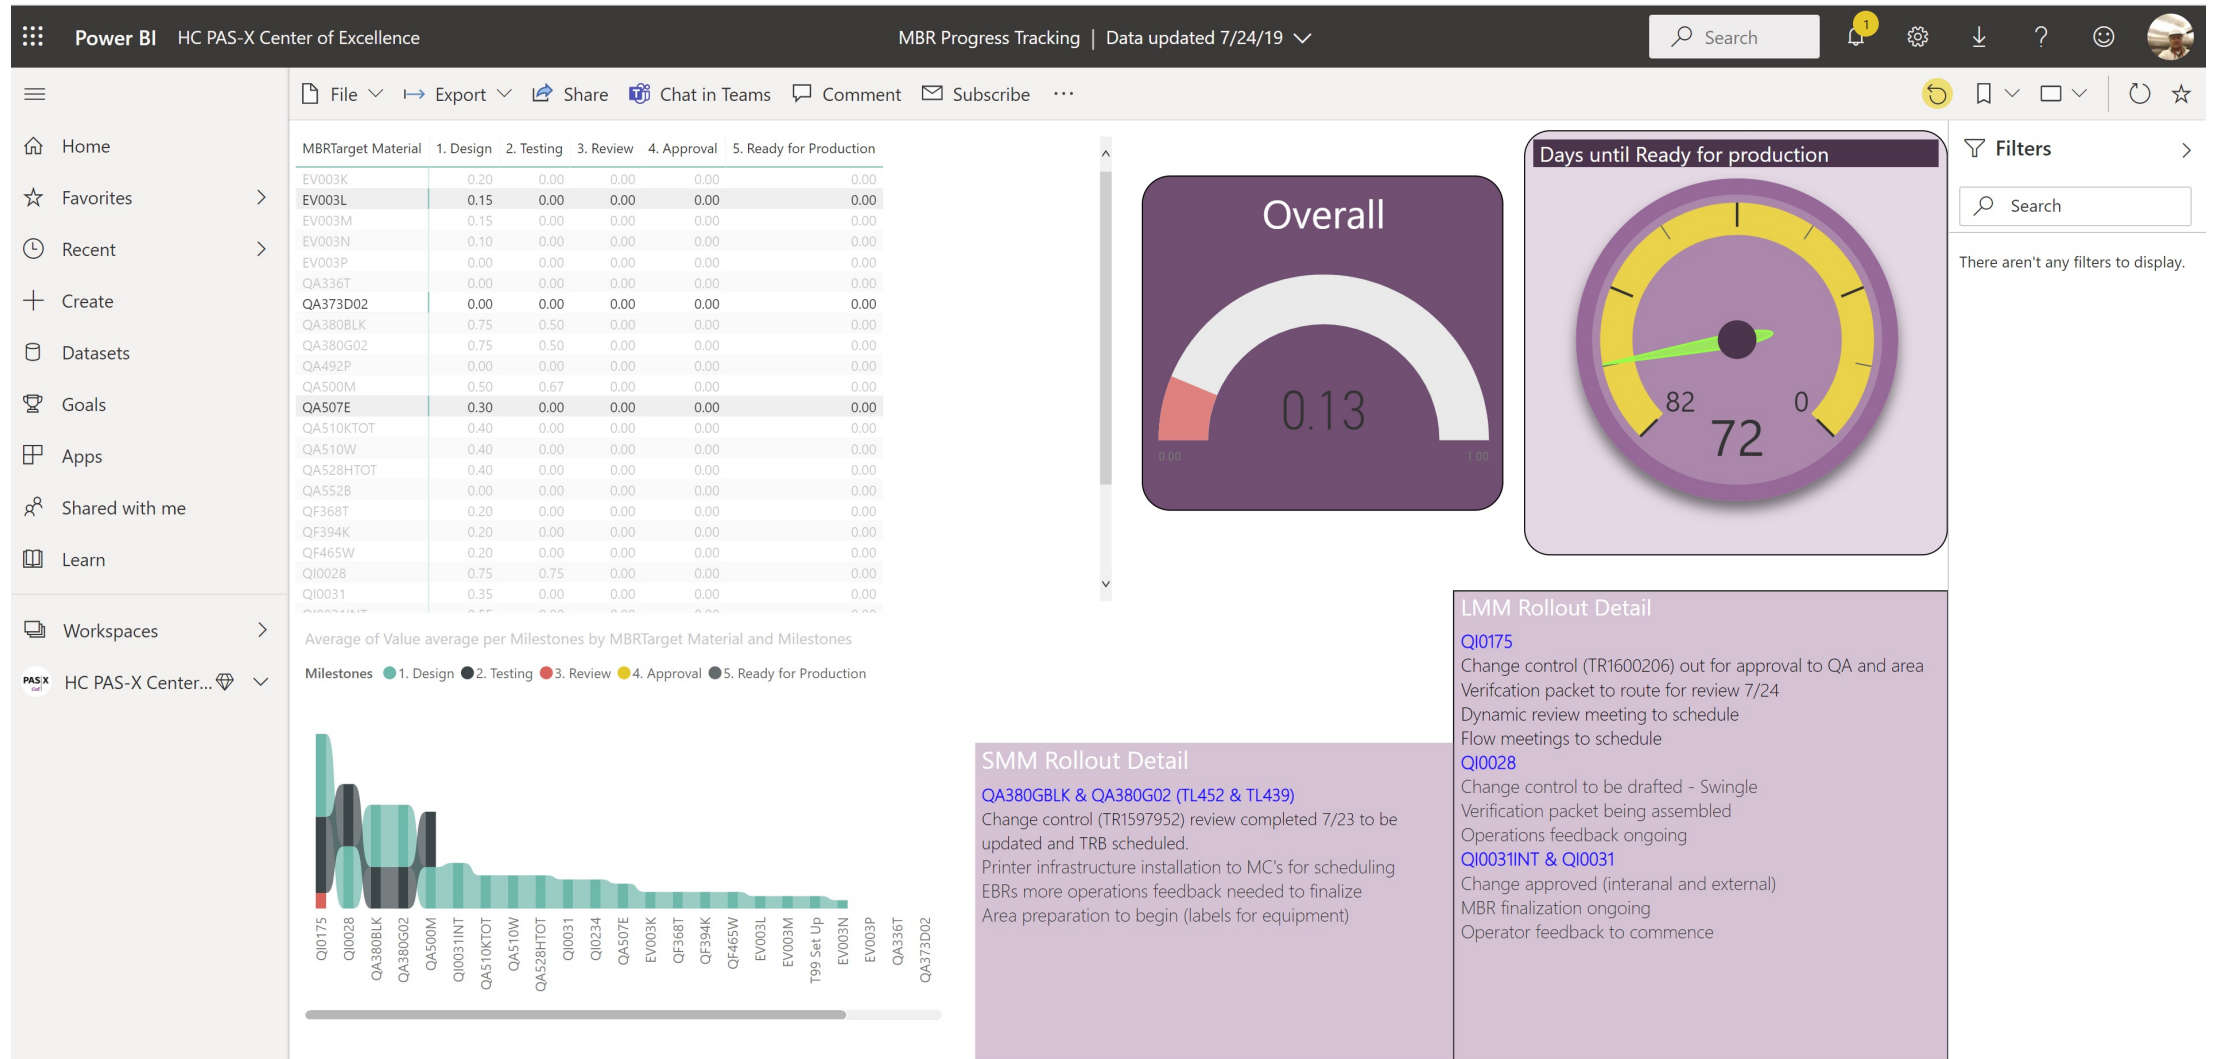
Power BI HC PAS-X Center of Excellence

MBR Progress Tracking | Data updated 7/24/19

Search

1

Home
Favorites
Recent
Create
Datasets
Goals
Apps
Shared with me
Learn
Workspaces
HC PAS-X Center...

File Export Share Chat in Teams Comment Subscribe ···

| MBRTarget Material | 1. Design | 2. Testing | 3. Review | 4. Approval | 5. Ready for Production |
|---|---|---|---|---|---|
| EV003K | 0.20 | 0.00 | 0.00 | 0.00 | 0.00 |
| EV003L | 0.15 | 0.00 | 0.00 | 0.00 | 0.00 |
| EV003M | 0.15 | 0.00 | 0.00 | 0.00 | 0.00 |
| EV003N | 0.10 | 0.00 | 0.00 | 0.00 | 0.00 |
| EV003P | 0.00 | 0.00 | 0.00 | 0.00 | 0.00 |
| QA336T | 0.00 | 0.00 | 0.00 | 0.00 | 0.00 |
| QA373D02 | 0.00 | 0.00 | 0.00 | 0.00 | 0.00 |
| QA380BLK | 0.75 | 0.50 | 0.00 | 0.00 | 0.00 |
| QA380G02 | 0.75 | 0.50 | 0.00 | 0.00 | 0.00 |
| QA492P | 0.00 | 0.00 | 0.00 | 0.00 | 0.00 |
| QA500M | 0.50 | 0.67 | 0.00 | 0.00 | 0.00 |
| QA507E | 0.30 | 0.00 | 0.00 | 0.00 | 0.00 |
| QA510KTOT | 0.40 | 0.00 | 0.00 | 0.00 | 0.00 |
| QA510W | 0.40 | 0.00 | 0.00 | 0.00 | 0.00 |
| QA528HTOT | 0.40 | 0.00 | 0.00 | 0.00 | 0.00 |
| QA552B | 0.00 | 0.00 | 0.00 | 0.00 | 0.00 |
| QF368T | 0.20 | 0.00 | 0.00 | 0.00 | 0.00 |
| QF394K | 0.20 | 0.00 | 0.00 | 0.00 | 0.00 |
| QF465W | 0.20 | 0.00 | 0.00 | 0.00 | 0.00 |
| QI0028 | 0.75 | 0.75 | 0.00 | 0.00 | 0.00 |
| QI0031 | 0.35 | 0.00 | 0.00 | 0.00 | 0.00 |

Overall
0.13
0.00 1.00

Days until Ready for production
82 0
72

Filters
Search
There aren't any filters to display.

Average of Value average per Milestones by MBRTarget Material and Milestones

Milestones 1. Design 2. Testing 3. Review 4. Approval 5. Ready for Production

QI0175 QI0028 QA380BLK QA380G02 QA500M QI0031INT QA510KTOT QA510W QA528HTOT QI0031 QI0234 QA507E EV003K QF368T QF394K QF465W EV003L EV003M T99 Set Up EV003N EV003P QA336T QA373D02

SMM Rollout Detail
QA380GBLK & QA380G02 (TL452 & TL439)
Change control (TR1597952) review completed 7/23 to be updated and TRB scheduled.
Printer infrastructure installation to MC's for scheduling
EBRs more operations feedback needed to finalize
Area preparation to begin (labels for equipment)

LMM Rollout Detail
QI0175
Change control (TR1600206) out for approval to QA and area
Verifcation packet to route for review 7/24
Dynamic review meeting to schedule
Flow meetings to schedule
QI0028
Change control to be drafted - Swingle
Verification packet being assembled
Operations feedback ongoing
QI0031INT & QI0031
Change approved (interanal and external)
MBR finalization ongoing
Operator feedback to commence